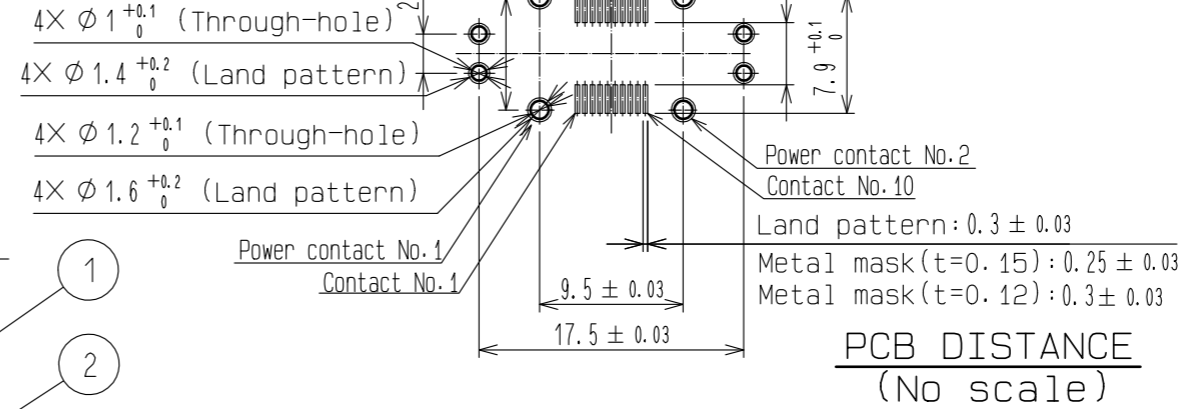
$4\times \phi 1^{+0.1}_{0}$ (Through-hole) 2

$4\times \phi 1.4^{+0.2}_{0}$ (Land pattern)

$4\times \phi 1.2^{+0.1}_{0}$ (Through-hole)

$4\times \phi 1.6^{+0.2}_{0}$ (Land pattern)

$7.9^{+0.1}_{0}$

Power contact No.2

Contact No.10

Land pattern: $0.3 \pm 0.03$

Metal mask(t=0.15): $0.25 \pm 0.03$

Metal mask(t=0.12): $0.3 \pm 0.03$

Power contact No.1

Contact No.1

$9.5 \pm 0.03$

$17.5 \pm 0.03$

1

2

PCB DISTANCE
(No scale)